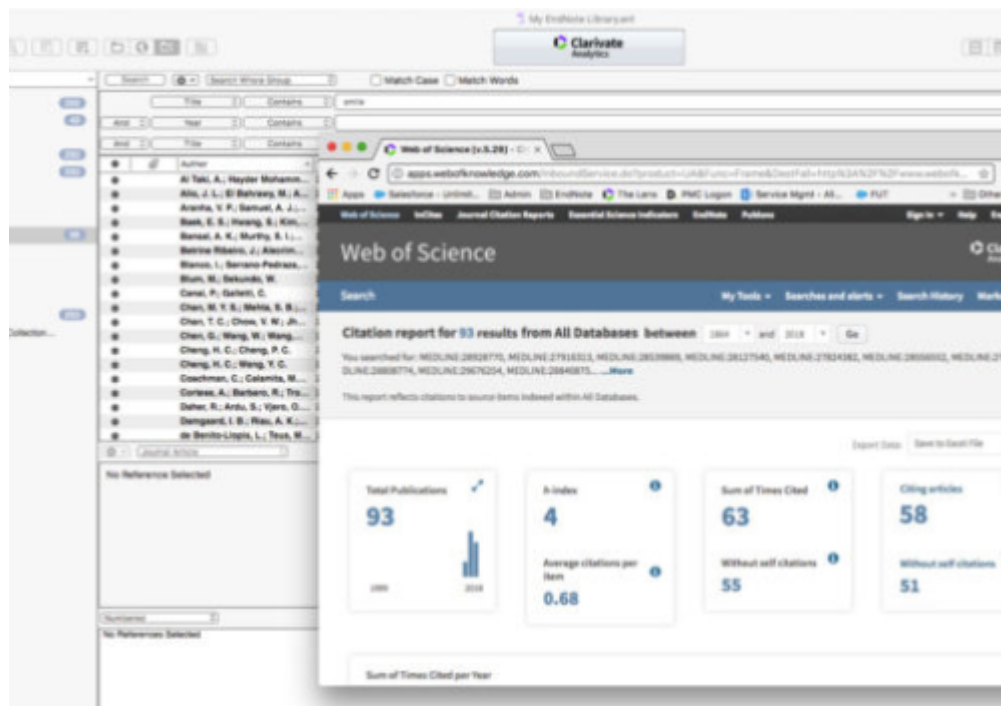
My EndNote Library.enl

Clarivate Analytics

Search | Search Whole Group | Match Case | Match Words

Title | Contains | article

And | Year | Contains

And | Title | Contains

Author

Al Taki, A.; Hayder Mohamm...
Alis, J. L.; El Bahrawy, M. A...
Arantia, V. P.; Samuel, A. J....
Baek, E. S.; Hwang, S.; Kim,...
Bansal, A. K.; Murthy, S. I.;...
Beirine Ribeiro, J.; Alecrim...
Blanco, I.; Serrano-Pedraza,...
Blum, M.; Sekundo, W.
Canal, P.; Galletti, C.
Chan, M. Y. S.; Mehta, S. B.;...
Chen, T. C.; Chow, V. W.; Jh...
Chen, G.; Wang, W.; Wang,...
Cheng, H. C.; Cheng, P. C.
Cheng, H. C.; Wang, Y. C.
Coachman, C.; Calamita, M....
Corteas, A.; Barbero, R.; Tro...
Daher, R.; Ardu, S.; Vjero, O....
Damgaard, I. B.; Riau, A. K.;...
de Benito-Llopis, L.; Teus, M....

Journal Article

No Reference Selected

Numbered

No References Selected

Collection...

Web of Science (v.5.28) - C

apps.webofknowledge.com/InboundService.do?product=UA&Func=Frame&DestFail=http%3A%2F%2Fwww.webofk...

Apps | Salesforce - Unlimit... | Admin | EndNote | The Lens | PMC Logon | Service Mgmt - All... | FUT | Other

Web of Science | InCites | Journal Citation Reports | Essential Science Indicators | EndNote | Publons | Sign In | Help

Web of Science

Search | My Tools | Searches and alerts | Search History | Marked

Citation report for 93 results from All Databases between 1864 and 2018 Go

You searched for: MEDLINE:28928770, MEDLINE:27916313, MEDLINE:28539869, MEDLINE:28127540, MEDLINE:27824382, MEDLINE:28056002, MEDLINE:2... DLINE:28808774, MEDLINE:29676204, MEDLINE:28640875... ...More

This report reflects citations to source items indexed within All Databases.

Export Data: Save to Excel File

Total Publications
93
1995 2018

h-index
4

Average citations per item
0.68

Sum of Times Cited
63

Without self citations
55

Citing articles
58

Without self citations
51

Sum of Times Cited per Year